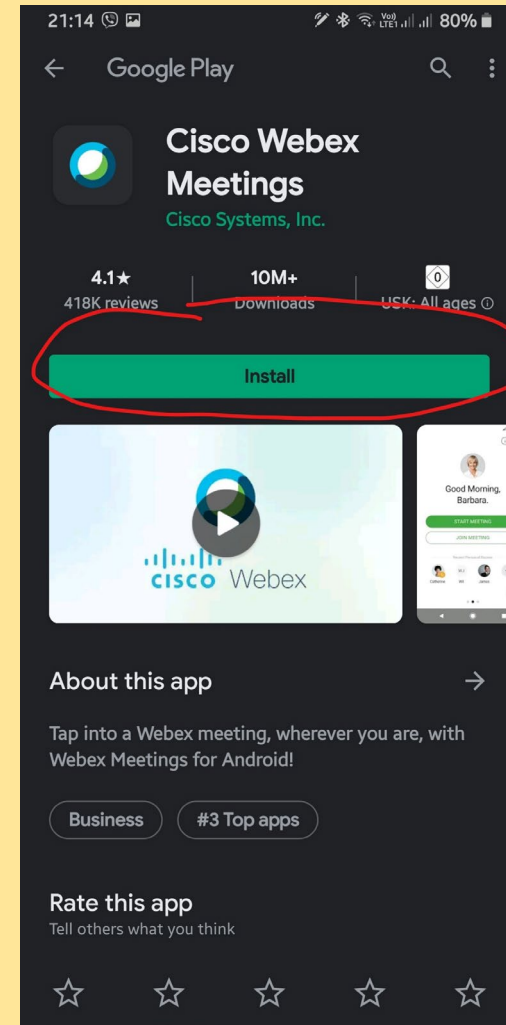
21:14 Vo) LTE1 80%

Google Play

Cisco Webex Meetings
Cisco Systems, Inc.

4.1★
418K reviews

10M+
Downloads

0
USK: All ages ⓘ

Install

cisco Webex

Good Morning, Barbara.
START MEETING
JOIN MEETING
Catherine Bill James

About this app →

Tap into a Webex meeting, wherever you are, with Webex Meetings for Android!

Business
#3 Top apps

Rate this app
Tell others what you think